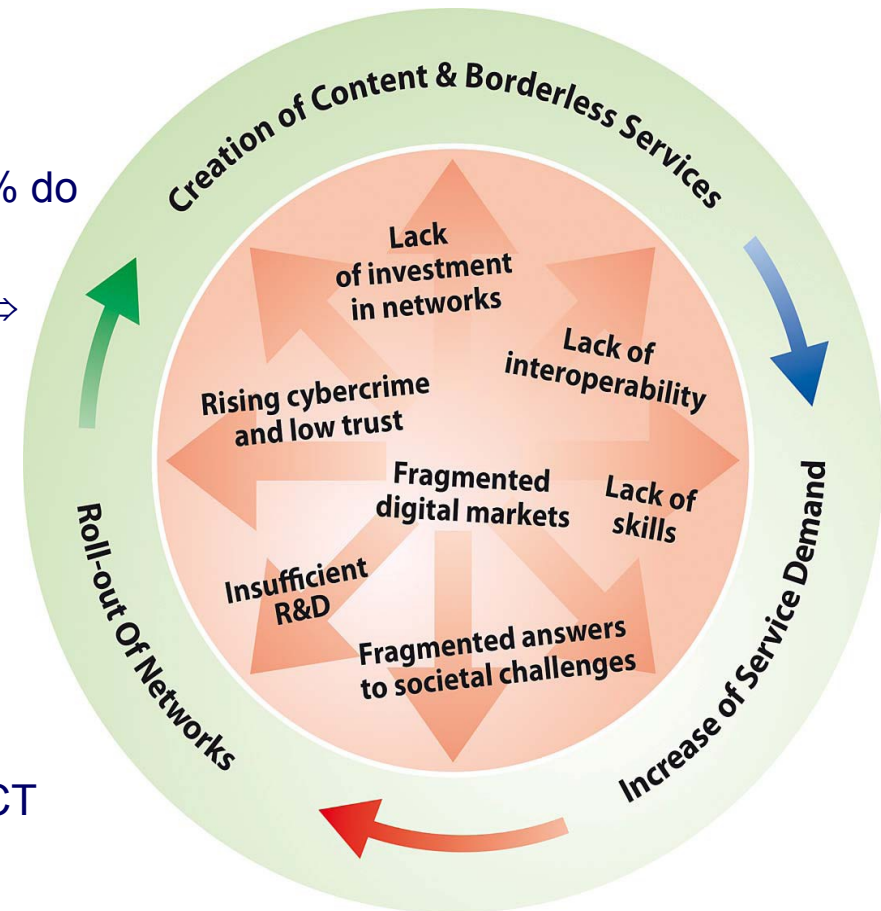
% do

⇨

CT

Creation of Content & Borderless Services

Increase of Service Demand

Roll-out Of Networks

Lack of investment in networks

Lack of interoperability

Rising cybercrime and low trust

Fragmented digital markets

Lack of skills

Insufficient R&D

Fragmented answers to societal challenges